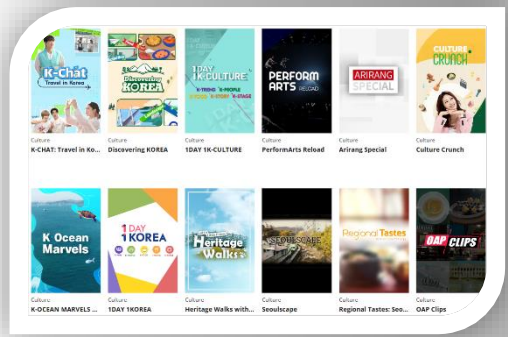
K-Chat
Travel in Korea
Culture
K-CHAT: Travel in Ko...

Discovering KOREA
Culture
Discovering KOREA

1DAY 1K-CULTURE
K-TREND K-PEOPLE K-FOOD K-STORY K-STAGE
Culture
1DAY 1K-CULTURE

PERFORM ARTS RELOAD
Culture
PerformArts Reload

ARIRANG SPECIAL
Culture
Arirang Special

CULTURE CRUNCH
Culture
Culture Crunch

K Ocean Marvels
Culture
K-OCEAN MARVELS ...

1DAY 1KOREA
Culture
1DAY 1KOREA

Heritage Walks
Culture
Heritage Walks with...

SEOULSCAPE
Culture
Seoulscape

Regional Tastes
Culture
Regional Tastes: Seo...

OAP CLIPS
Culture
OAP Clips